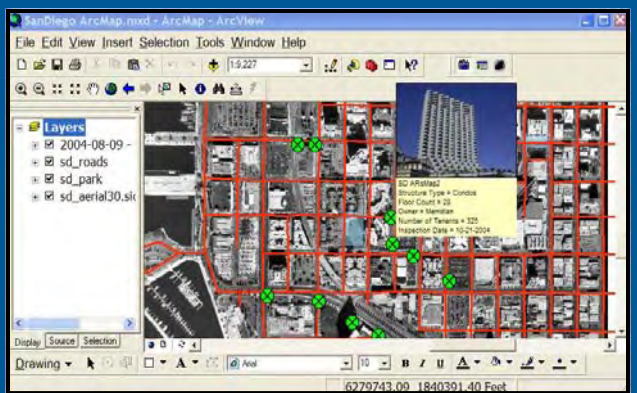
SanDiego ArcMap.mxd - ArcMap - ArcView

File Edit View Insert Selection Tools Window Help

1:5,227

Layers
2004-08-09 -
sd_roads
sd_park
sd_aerial30.sic

SD ArcMap2
Structure Type = Condos
Floor Count = 28
Owner = Marriottan
Number of Tenants = 325
Inspection Date = 10-21-2004

Display Source Selection

Drawing

Arial

10

B I U A

6279743.09 1840391.40 Feet